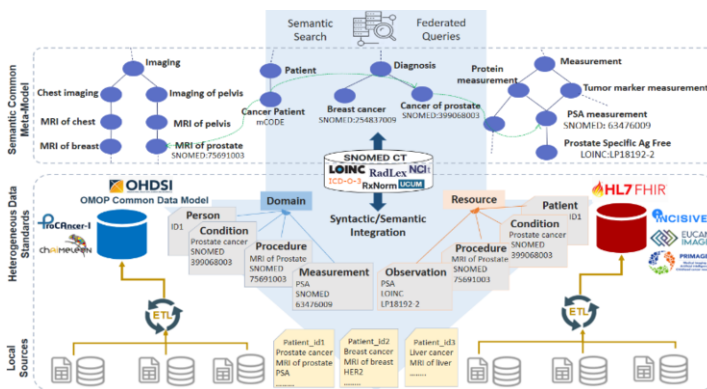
Semantic Search

Federated Queries

Semantic Common Meta-Model

Imaging

Chest imaging

Imaging of pelvis

MRI of chest

MRI of pelvis

MRI of breast

MRI of prostate
SNOMED:75691003

Patient

Diagnosis

Cancer Patient
mCODE

Breast cancer
SNOMED:254837009

Cancer of prostate
SNOMED:399068003

Protein measurement

Measurement

Tumor marker measurement

PSA measurement
SNOMED: 63476009

Prostate Specific Ag Free
LOINC:LP18192-2

SNOMED CT
LOINC RadLex NCIt
ICD-O-3 RxNorm UCUM

Heterogeneous Data Standards

OHDSI
OMOP Common Data Model

ProCAncer-I

chAImeleon

Domain

Person
ID1

Condition
Prostate cancer
SNOMED
399068003

Procedure
MRI of Prostate
SNOMED
75691003

Measurement
PSA
SNOMED
63476009

Syntactic/Semantic Integration

Resource

Patient
ID1

Condition
Prostate cancer
SNOMED
399068003

Procedure
MRI of Prostate
SNOMED
75691003

Observation
PSA
LOINC
LP18192-2

HL7 FHIR

INCISIVE

EUCAN IMAGE

PRIMAGE

ETL

ETL

Local Sources

Patient_id1
Prostate cancer
MRI of prostate
PSA

Patient_id2
Breast cancer
MRI of breast
HER2

Patient_id3
Liver cancer
MRI of liver